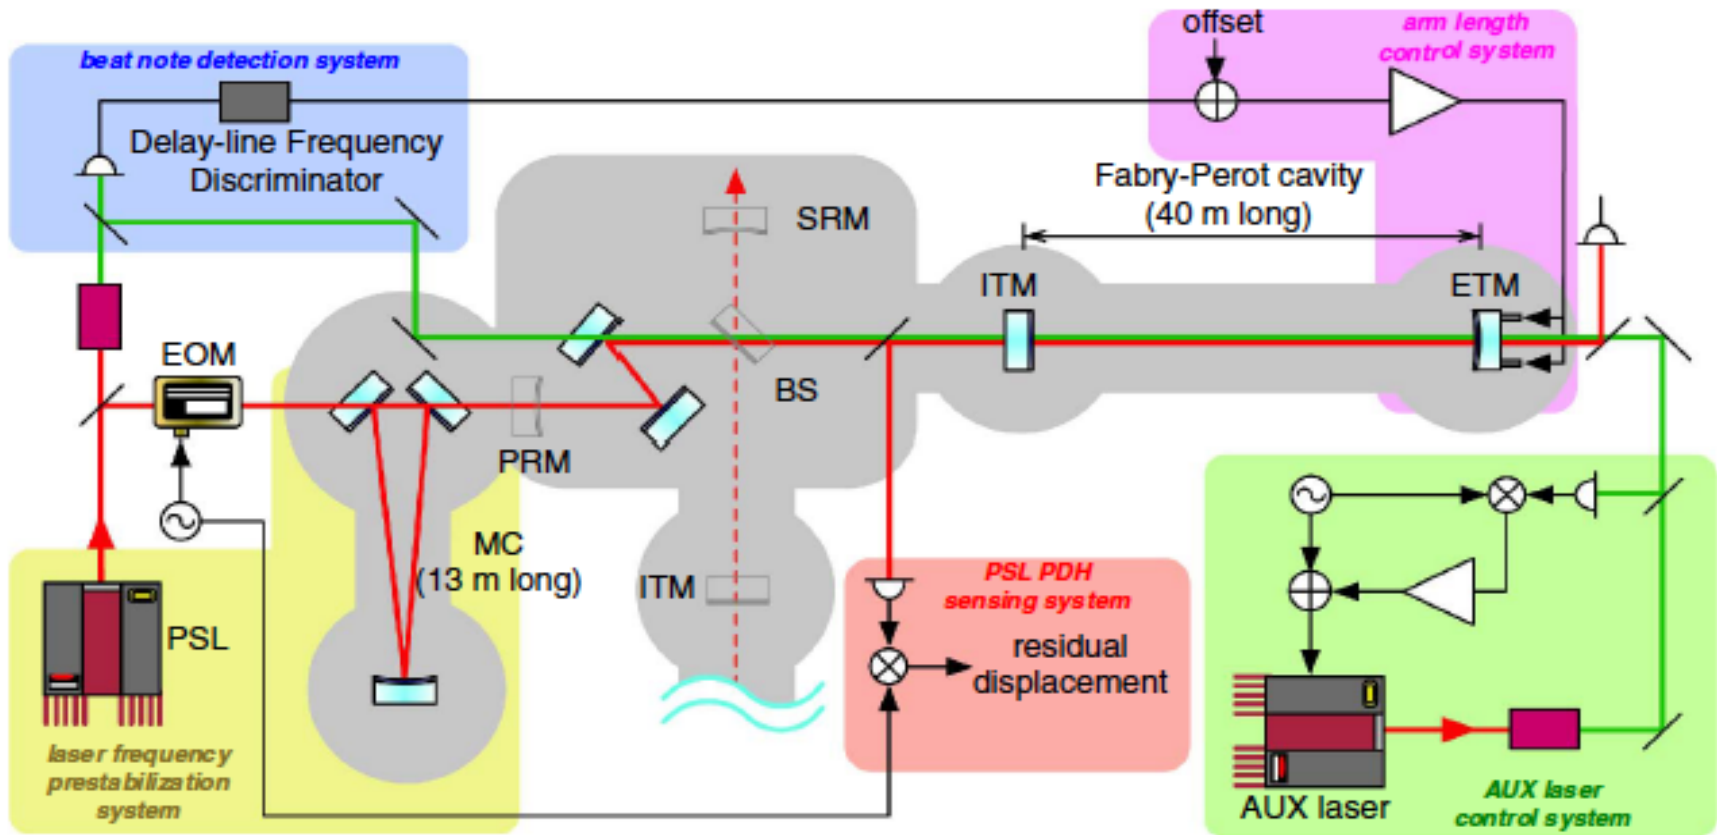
beat note detection system

Delay-line Frequency Discriminator

offset

arm length control system

Fabry-Perot cavity (40 m long)

SRM

ITM

ETM

EOM

BS

PRM

MC (13 m long)

ITM

PSL

laser frequency prestabilization system

PSL PDH sensing system

residual displacement

AUX laser

AUX laser control system